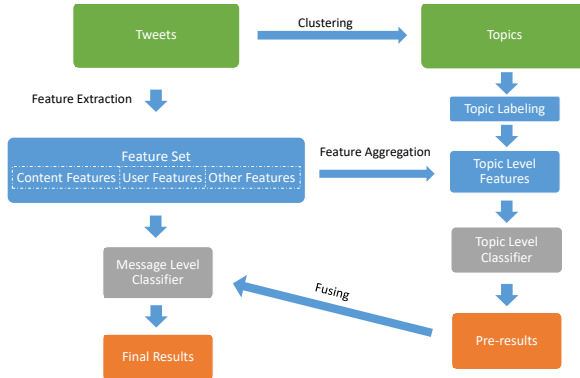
Tweets

Clustering

Topics

Feature Extraction

Topic Labeling

Feature Set

Content Features | User Features | Other Features

Feature Aggregation

Topic Level Features

Topic Level Classifier

Message Level Classifier

Fusing

Pre-results

Final Results